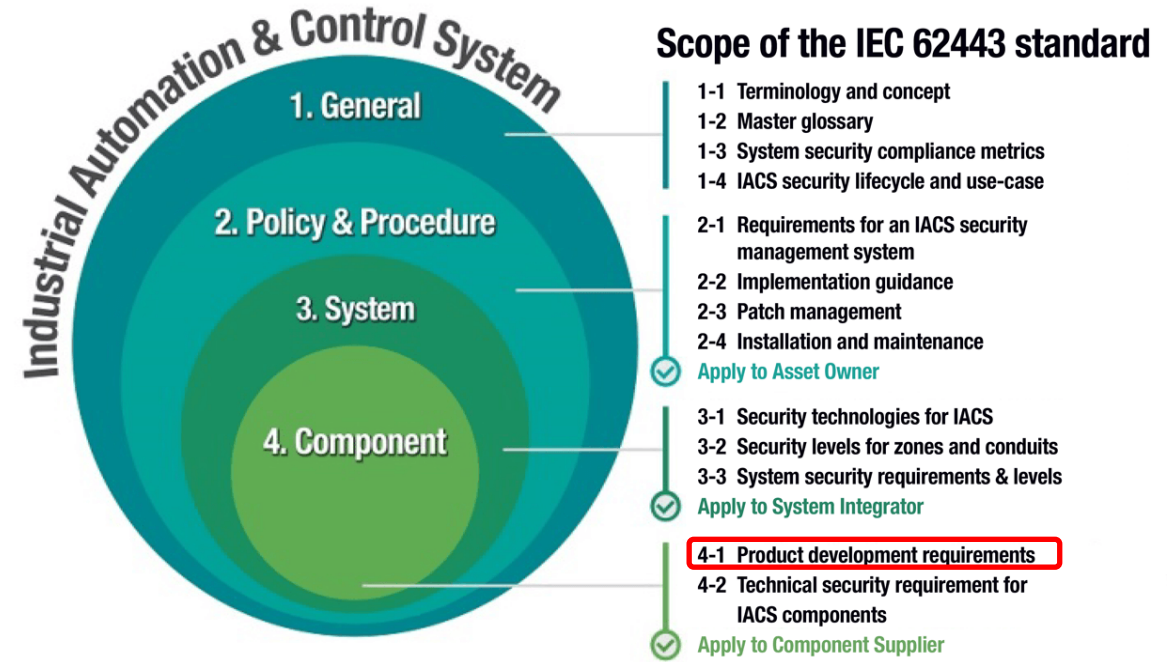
Industrial Automation & Control System

1. General

2. Policy & Procedure

3. System

4. Component

Scope of the IEC 62443 standard

1-1 Terminology and concept
1-2 Master glossary
1-3 System security compliance metrics
1-4 IACS security lifecycle and use-case

2-1 Requirements for an IACS security management system
2-2 Implementation guidance
2-3 Patch management
2-4 Installation and maintenance
Apply to Asset Owner

3-1 Security technologies for IACS
3-2 Security levels for zones and conduits
3-3 System security requirements & levels
Apply to System Integrator

4-1 Product development requirements
4-2 Technical security requirement for IACS components
Apply to Component Supplier